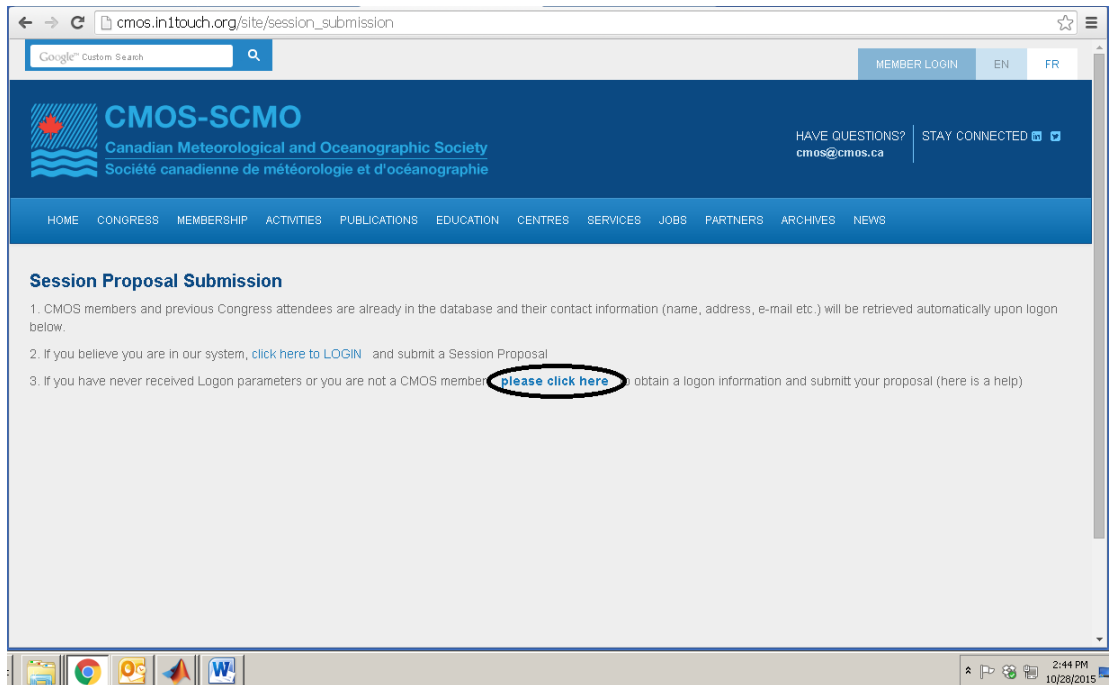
cmos.in1touch.org/site/session_submission

Google™ Custom Search

MEMBER LOGIN EN FR

CMOS-SCMO
Canadian Meteorological and Oceanographic Society
Société canadienne de météorologie et d'océanographie

HAVE QUESTIONS? cmos@cmos.ca
STAY CONNECTED

HOME CONGRESS MEMBERSHIP ACTIVITIES PUBLICATIONS EDUCATION CENTRES SERVICES JOBS PARTNERS ARCHIVES NEWS

Session Proposal Submission

1. CMOS members and previous Congress attendees are already in the database and their contact information (name, address, e-mail etc.) will be retrieved automatically upon logon below.

2. If you believe you are in our system, click here to LOGIN and submit a Session Proposal

3. If you have never received Logon parameters or you are not a CMOS member please click here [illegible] obtain a logon information and submitt your proposal (here is a help)

2:44 PM
10/28/2015